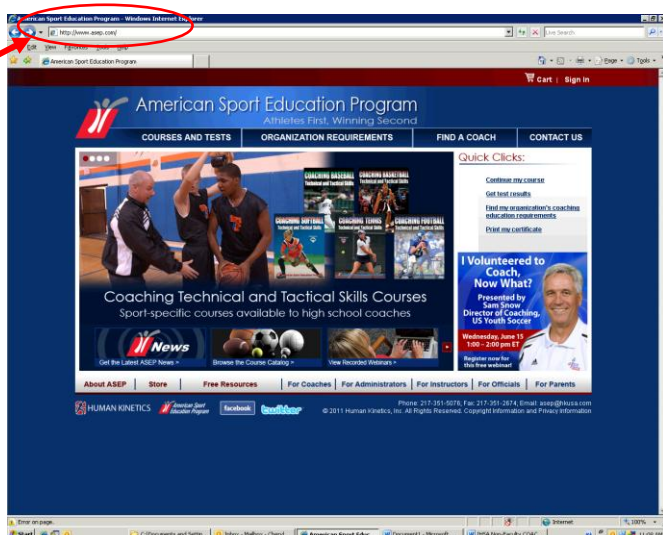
American Sport Education Program - Windows Internet Explorer
http://www.asep.com/
Live Search
Edit View Favorites Tools Help
American Sport Education Program
Page Tools
Cart | Sign In

American Sport Education Program
Athletes First, Winning Second

COURSES AND TESTS
ORGANIZATION REQUIREMENTS
FIND A COACH
CONTACT US

COACHING BASEBALL Technical and Tactical Skills
COACHING BASKETBALL Technical and Tactical Skills
COACHING SOFTBALL Technical and Tactical Skills
COACHING TENNIS Technical and Tactical Skills
COACHING FOOTBALL Technical and Tactical Skills

Coaching Technical and Tactical Skills Courses
Sport-specific courses available to high school coaches

Quick Clicks:
Continue my course
Get test results
Find my organization's coaching education requirements
Print my certificate

I Volunteered to Coach, Now What?
Presented by Sam Snow Director of Coaching, US Youth Soccer
Wednesday, June 15 1:00 – 2:00 pm ET
Register now for this free webinar!

News
Get the Latest ASEP News >
Browse the Course Catalog >
View Recorded Webinars >

About ASEP | Store | Free Resources | For Coaches | For Administrators | For Instructors | For Officials | For Parents

HUMAN KINETICS
American Sport Education Program
facebook
twitter
Phone: 217-351-5076, Fax: 217-351-2674, Email: asep@hkusa.com
© 2011 Human Kinetics, Inc. All Rights Reserved. Copyright Information and Privacy Information

Error on page.
Internet
100%
Start
C:\Documents and Settin...
Inbox - Mailbox - Chand...
American Sport Educ...
Document1 - Microsoft...
IHSA Non-Faculty COAC...